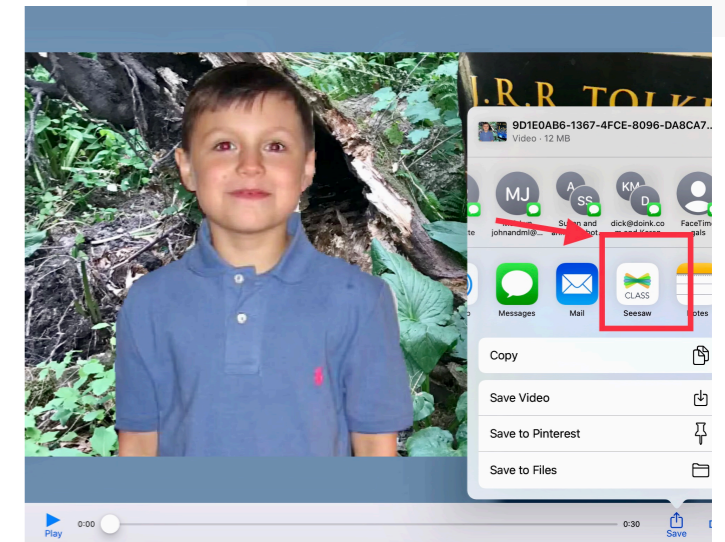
J.R.R TOLKI

9D1E0AB6-1367-4FCE-8096-DA8CA7...
Video · 12 MB

te

MJ
johnandml@...

A
SS
Susan and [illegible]

KM
D
dick@doink.com and Karen

FaceTime
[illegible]

Messages

Mail

CLASS
Seesaw

Notes

Copy

Save Video

Save to Pinterest

Save to Files

Play
0:00
0:30
Save